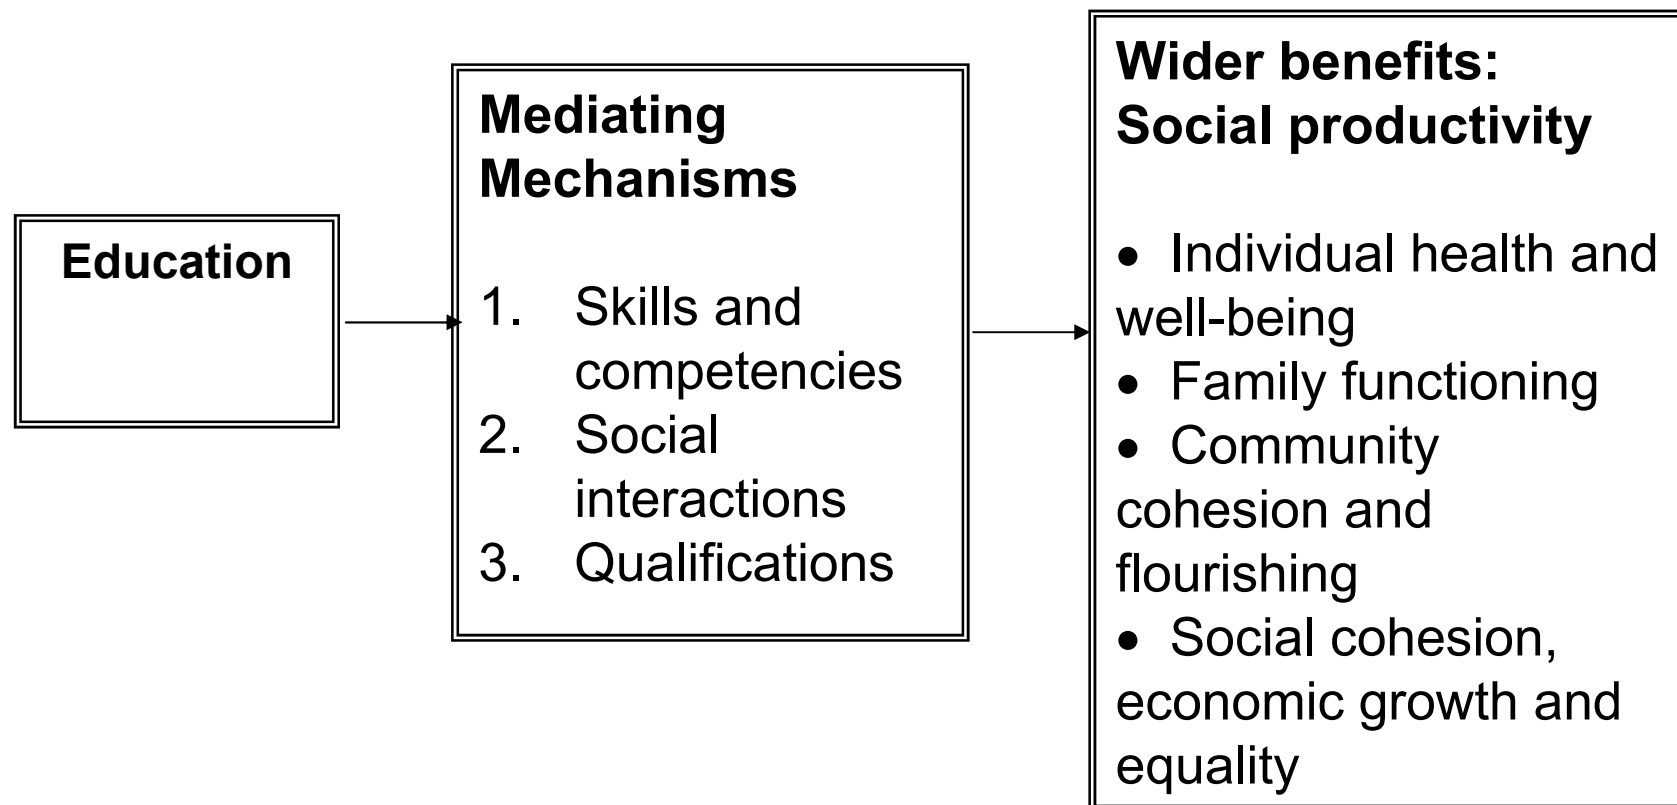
Education

Mediating Mechanisms

1. Skills and competencies
2. Social interactions
3. Qualifications

Wider benefits: Social productivity

• Individual health and well-being
• Family functioning
• Community cohesion and flourishing
• Social cohesion, economic growth and equality